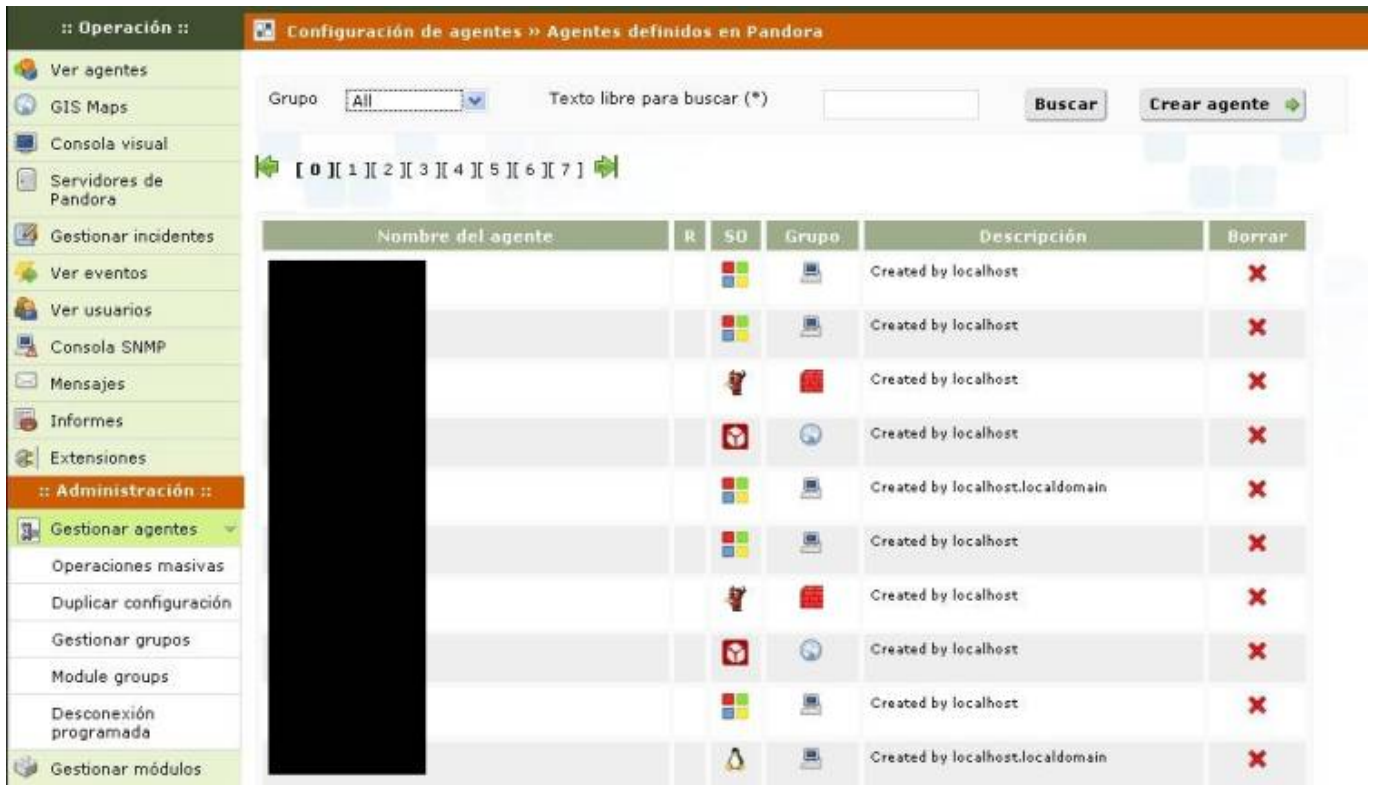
:: Operación ::

Ver agentes

GIS Maps

Consola visual

Servidores de Pandora

Gestionar incidentes

Ver eventos

Ver usuarios

Consola SNMP

Mensajes

Informes

Extensiones

:: Administración ::

Gestionar agentes

Operaciones masivas

Duplicar configuración

Gestionar grupos

Module groups

Desconexión programada

Gestionar módulos

Configuración de agentes » Agentes definidos en Pandora

Grupo All

Texto libre para buscar (*)

Buscar

Crear agente

[ 0 ][ 1 ][ 2 ][ 3 ][ 4 ][ 5 ][ 6 ][ 7 ]

| Nombre del agente | R | SO | Grupo | Descripción | Borrar |
|---|---|---|---|---|---|
| | | | | Created by localhost | |
| | | | | Created by localhost | |
| | | | | Created by localhost | |
| | | | | Created by localhost | |
| | | | | Created by localhost.localdomain | |
| | | | | Created by localhost | |
| | | | | Created by localhost | |
| | | | | Created by localhost | |
| | | | | Created by localhost | |
| | | | | Created by localhost.localdomain | |